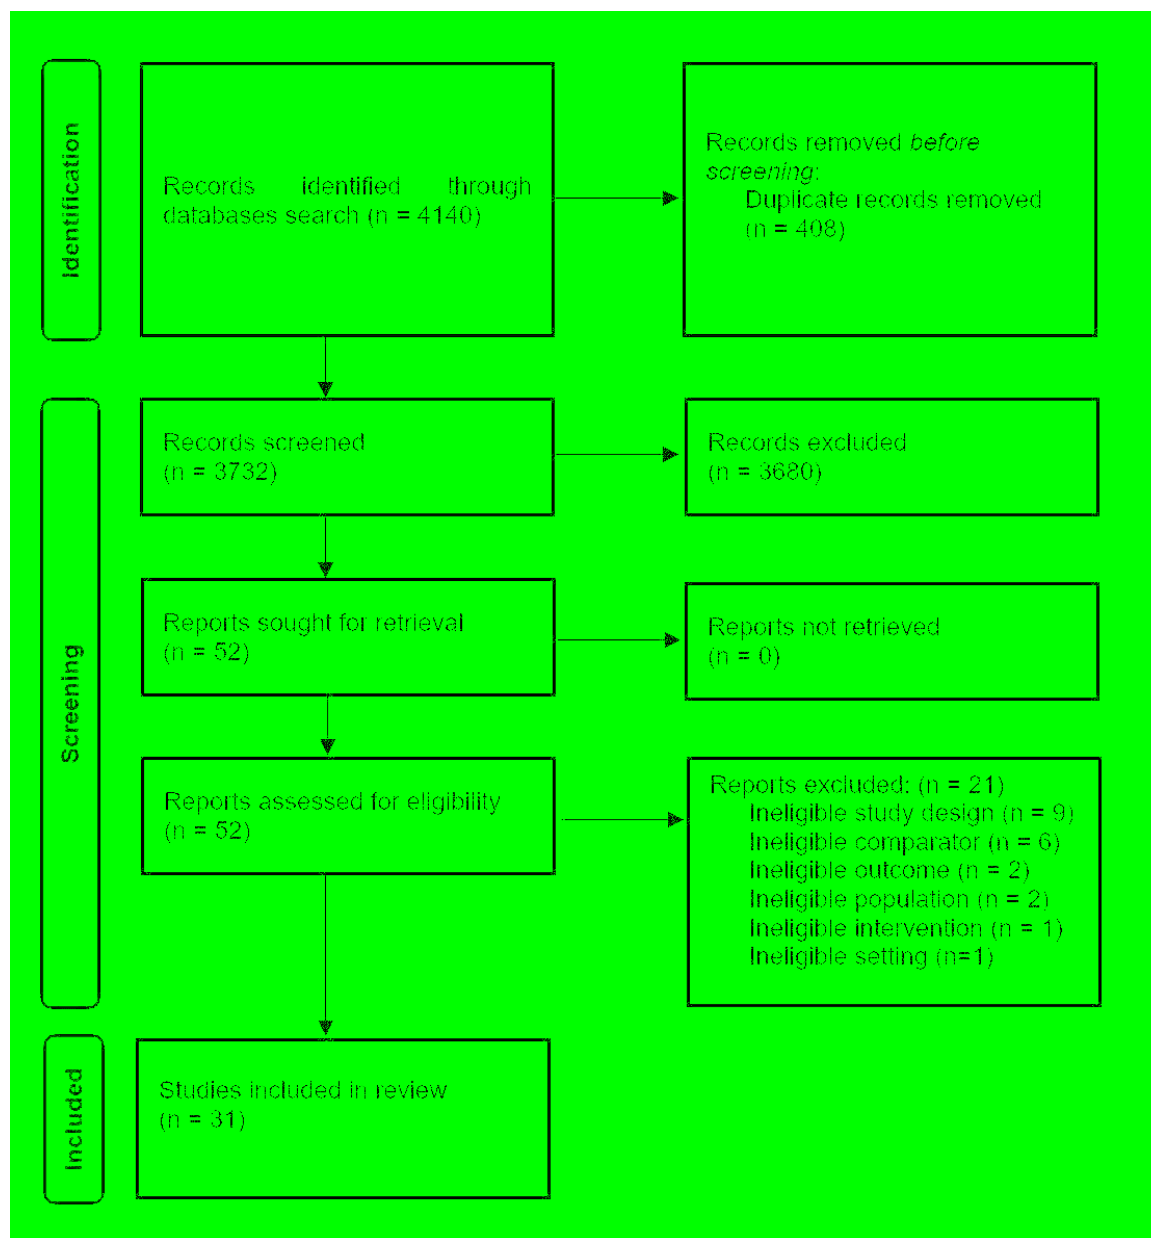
Identification

Records identified through databases search (n = 4140)

Records removed *before screening*:
Duplicate records removed (n = 408)

Screening

Records screened
(n = 3732)

Records excluded
(n = 3680)

Reports sought for retrieval
(n = 52)

Reports not retrieved
(n = 0)

Reports assessed for eligibility
(n = 52)

Reports excluded: (n = 21)
Ineligible study design (n = 9)
Ineligible comparator (n = 6)
Ineligible outcome (n = 2)
Ineligible population (n = 2)
Ineligible intervention (n = 1)
Ineligible setting (n=1)

Included

Studies included in review
(n = 31)